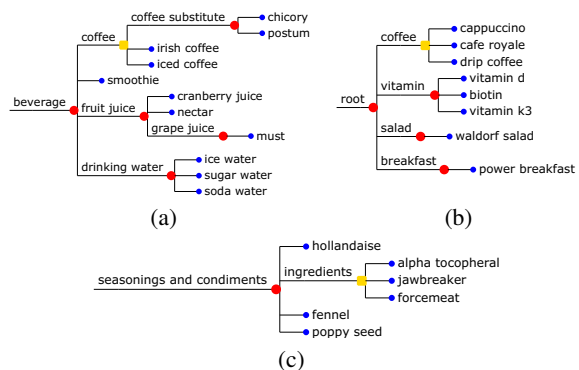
beverage
coffee
coffee substitute
chicory
postum
irish coffee
iced coffee
smoothie
fruit juice
cranberry juice
nectar
grape juice
must
drinking water
ice water
sugar water
soda water

(a)

root
coffee
cappuccino
cafe royale
drip coffee
vitamin
vitamin d
biotin
vitamin k3
salad
waldorf salad
breakfast
power breakfast

(b)

seasonings and condiments
hollandaise
ingredients
alpha tocopheral
jawbreaker
forcemeat
fennel
poppy seed

(c)